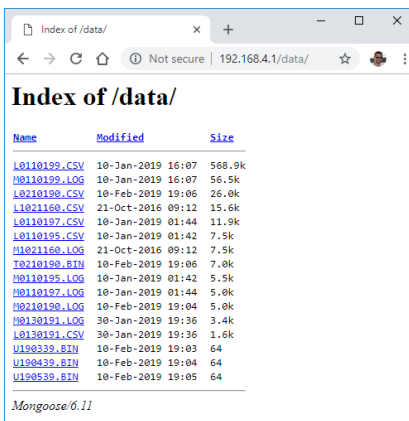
Index of /data/ ×
+
Not secure | 192.168.4.1/data/

Index of /data/

| Name | Modified | Size |
|---|---|---|
| L0110199.CSV | 10-Jan-2019 16:07 | 568.9k |
| M0110199.LOG | 10-Jan-2019 16:07 | 56.5k |
| L0210190.CSV | 10-Feb-2019 19:06 | 26.0k |
| L1021160.CSV | 21-Oct-2016 09:12 | 15.6k |
| L0110197.CSV | 10-Jan-2019 01:44 | 11.9k |
| L0110195.CSV | 10-Jan-2019 01:42 | 7.5k |
| M1021160.LOG | 21-Oct-2016 09:12 | 7.5k |
| T0210190.BIN | 10-Feb-2019 19:06 | 7.0k |
| M0110195.LOG | 10-Jan-2019 01:42 | 5.5k |
| M0110197.LOG | 10-Jan-2019 01:44 | 5.0k |
| M0210190.LOG | 10-Feb-2019 19:04 | 5.0k |
| M0130191.LOG | 30-Jan-2019 19:36 | 3.4k |
| L0130191.CSV | 30-Jan-2019 19:36 | 1.6k |
| U190339.BIN | 10-Feb-2019 19:03 | 64 |
| U190439.BIN | 10-Feb-2019 19:04 | 64 |
| U190539.BIN | 10-Feb-2019 19:05 | 64 |

Mongoose/6.11